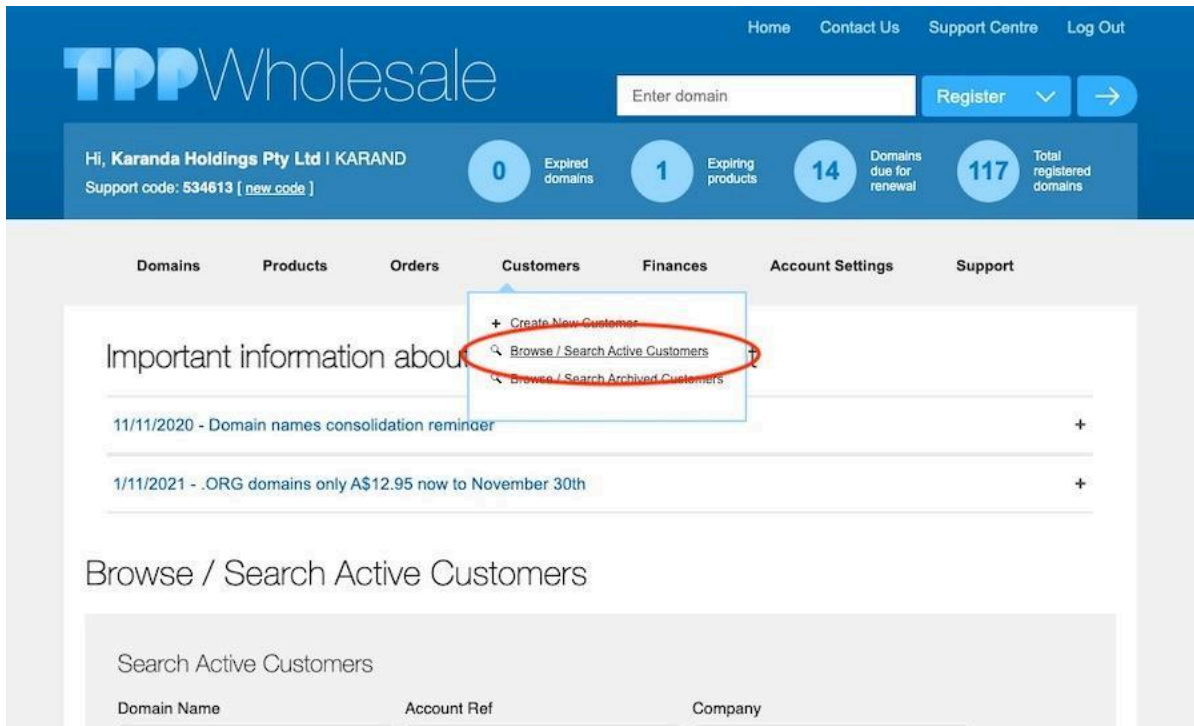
Home Contact Us Support Centre Log Out

TPPWholesale

Enter domain

Register

Hi, Karanda Holdings Pty Ltd I KARAND
Support code: 534613 [ new code ]

0 Expired domains

1 Expiring products

14 Domains due for renewal

117 Total registered domains

Domains Products Orders Customers Finances Account Settings Support

+ Create New Customer
Browse / Search Active Customers
Browse / Search Archived Customers

Important information abou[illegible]

11/11/2020 - Domain names consolidation reminder +

1/11/2021 - .ORG domains only A$12.95 now to November 30th +

Browse / Search Active Customers

Search Active Customers

Domain Name Account Ref Company